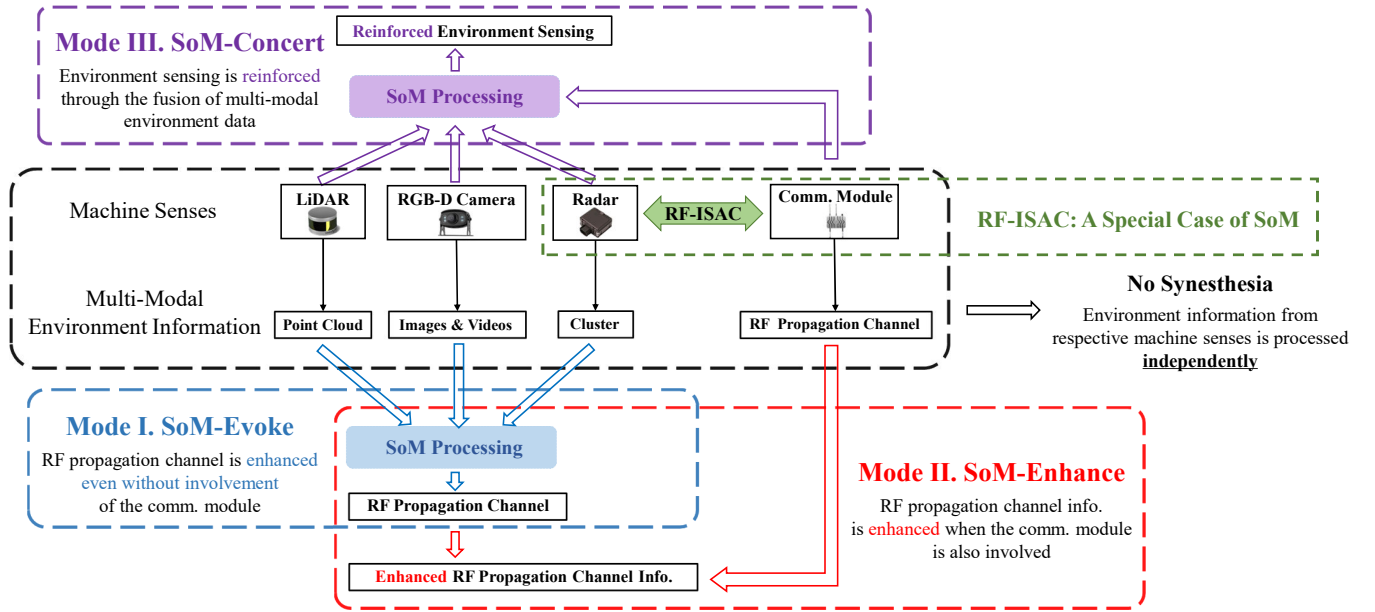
Mode III. SoM-Concert

Environment sensing is reinforced through the fusion of multi-modal environment data

Reinforced Environment Sensing

SoM Processing

Machine Senses

LiDAR

RGB-D Camera

Radar

RF-ISAC

Comm. Module

RF-ISAC: A Special Case of SoM

Multi-Modal Environment Information

Point Cloud

Images & Videos

Cluster

RF Propagation Channel

No Synesthesia

Environment information from respective machine senses is processed independently

Mode I. SoM-Evoke

RF propagation channel is enhanced even without involvement of the comm. module

SoM Processing

RF Propagation Channel

Mode II. SoM-Enhance

RF propagation channel info. is enhanced when the comm. module is also involved

Enhanced RF Propagation Channel Info.